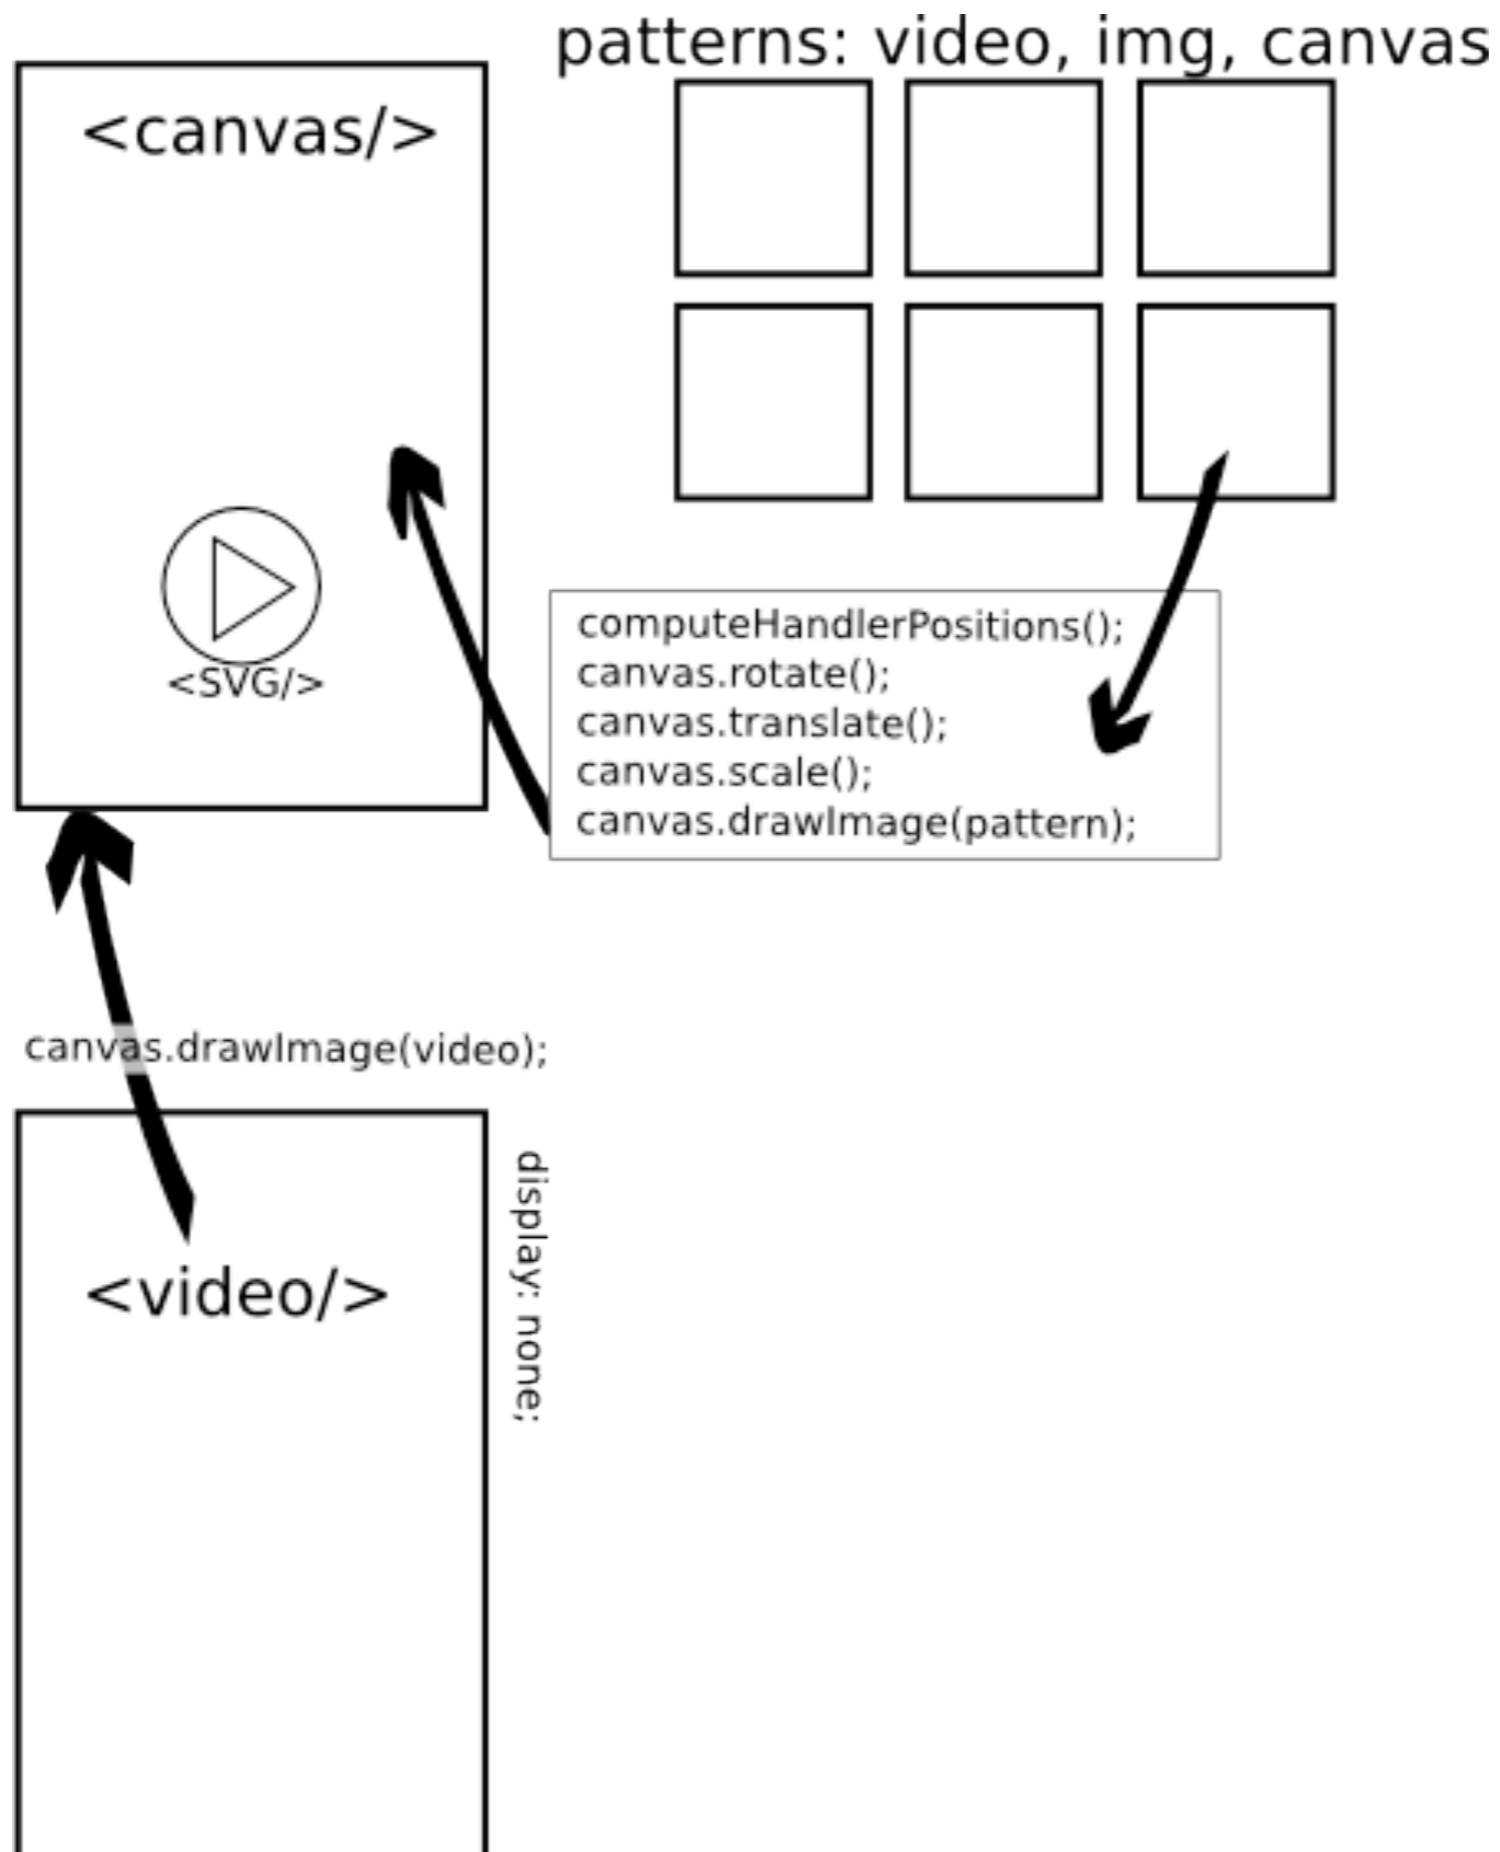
patterns: video, img, canvas

<canvas/>

<SVG/>

computeHandlerPositions();
canvas.rotate();
canvas.translate();
canvas.scale();
canvas.drawImage(pattern);

canvas.drawImage(video);

<video/>

display: none;